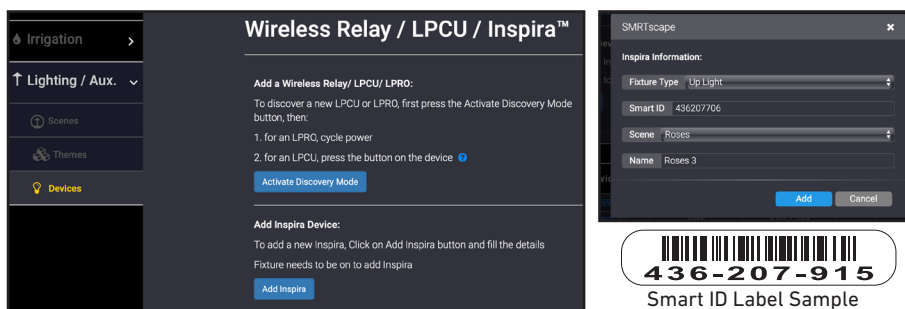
Irrigation
Lighting / Aux.
Scenes
Themes
Devices

Wireless Relay / LPCU / Inspira™

Add a Wireless Relay/ LPCU/ LPRO:

To discover a new LPCU or LPRO, first press the Activate Discovery Mode button, then:

1. for an LPRO, cycle power

2. for an LPCU, press the button on the device

Activate Discovery Mode

Add Inspira Device:

To add a new Inspira, Click on Add Inspira button and fill the details

Fixture needs to be on to add Inspira

Add Inspira

SMRTscape ×

Inspira Information:

| Fixture Type | Up Light |
|---|---|
| Smart ID | 436207706 |
| Scene | Roses |
| Name | Roses 3 |

Add Cancel

436-207-915

Smart ID Label Sample